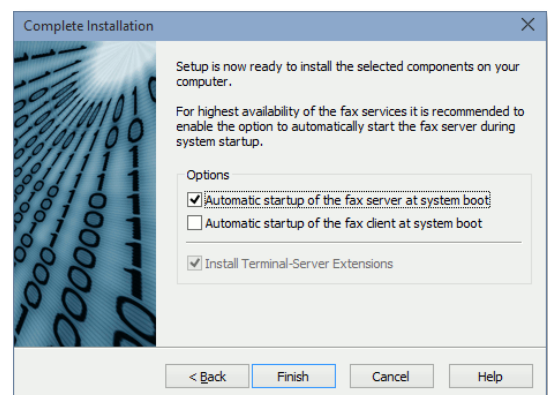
Complete Installation

Setup is now ready to install the selected components on your computer.

For highest availability of the fax services it is recommended to enable the option to automatically start the fax server during system startup.

Options

Automatic startup of the fax server at system boot

Automatic startup of the fax client at system boot

Install Terminal-Server Extensions

< Back

Finish

Cancel

Help